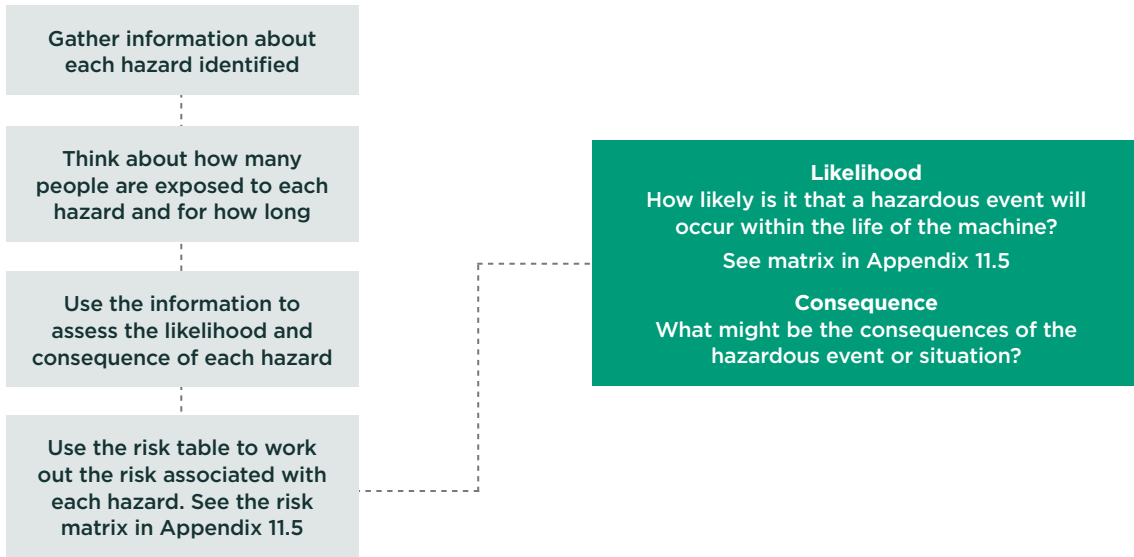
Gather information about each hazard identified

Think about how many people are exposed to each hazard and for how long

Use the information to assess the likelihood and consequence of each hazard

Use the risk table to work out the risk associated with each hazard. See the risk matrix in Appendix 11.5

**Likelihood**
How likely is it that a hazardous event will occur within the life of the machine?

See matrix in Appendix 11.5

**Consequence**
What might be the consequences of the hazardous event or situation?